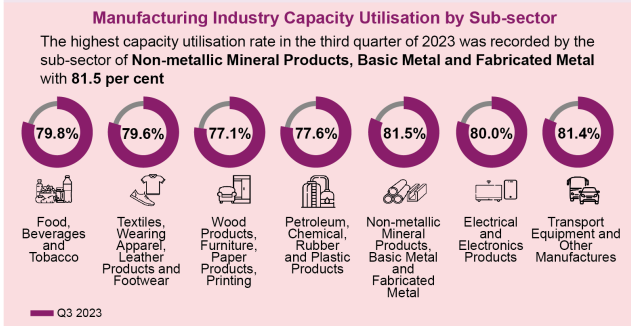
Manufacturing Industry Capacity Utilisation by Sub-sector

The highest capacity utilisation rate in the third quarter of 2023 was recorded by the sub-sector of **Non-metallic Mineral Products, Basic Metal and Fabricated Metal** with **81.5 per cent**

79.8%
Food, Beverages and Tobacco

79.6%
Textiles, Wearing Apparel, Leather Products and Footwear

77.1%
Wood Products, Furniture, Paper Products, Printing

77.6%
Petroleum, Chemical, Rubber and Plastic Products

81.5%
Non-metallic Mineral Products, Basic Metal and Fabricated Metal

80.0%
Electrical and Electronics Products

81.4%
Transport Equipment and Other Manufactures

Q3 2023